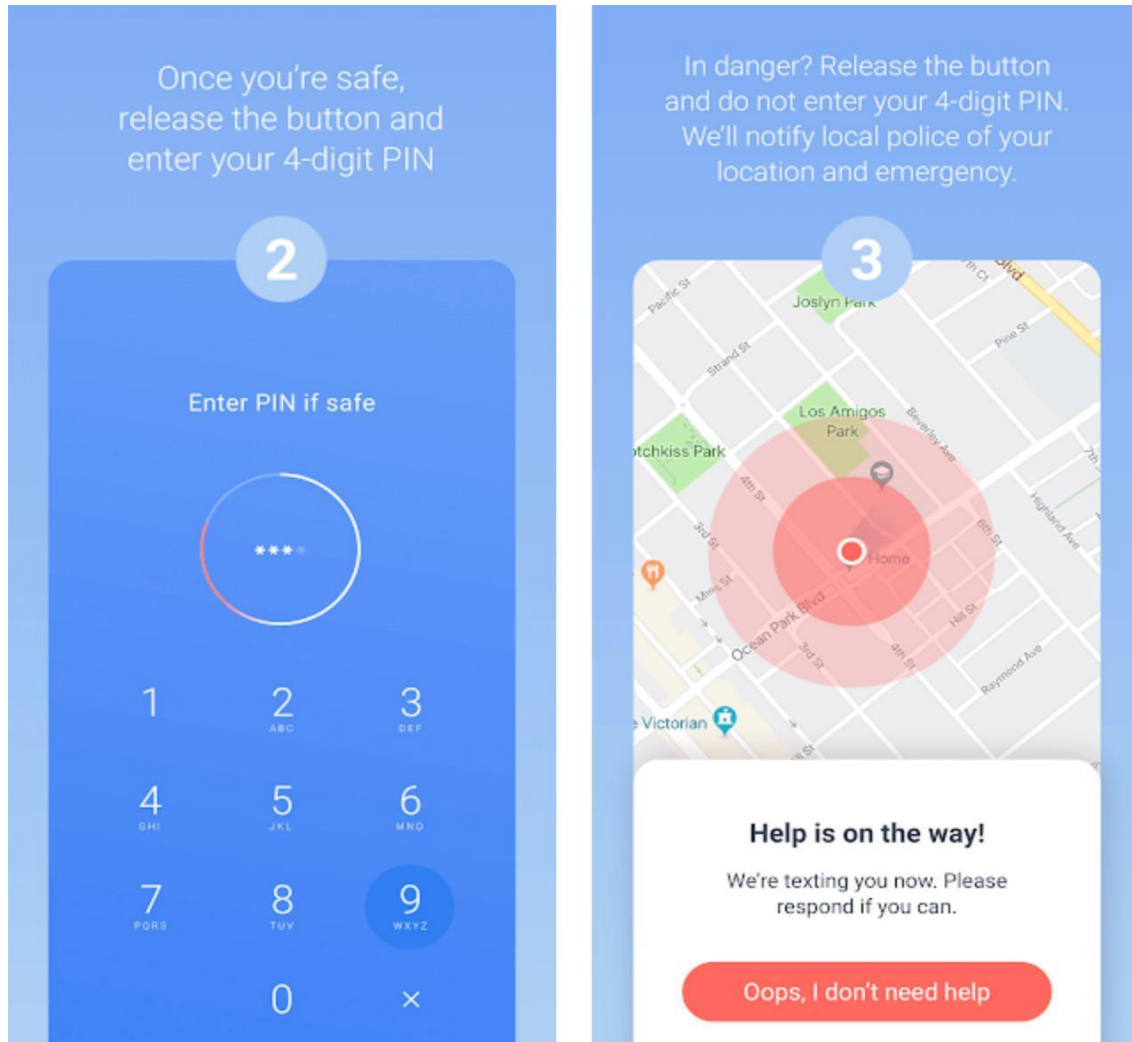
Once you're safe, release the button and enter your 4-digit PIN

2

Enter PIN if safe

***

1
2 ABC
3 DEF
4 GHI
5 JKL
6 MNO
7 PQRS
8 TUV
9 WXYZ
0
×

In danger? Release the button and do not enter your 4-digit PIN. We'll notify local police of your location and emergency.

3

Pacific St
Joslyn Park
Strand St
Pine St
Los Amigos Park
Beverly Ave
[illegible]tchkiss Park
4th St
3rd St
6th St
Home
Highland Ave
Mills St
Ocean Park Blvd
3rd St
4th St
Hill St
Raymond Ave
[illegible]e Victorian

Help is on the way!

We're texting you now. Please respond if you can.

Oops, I don't need help